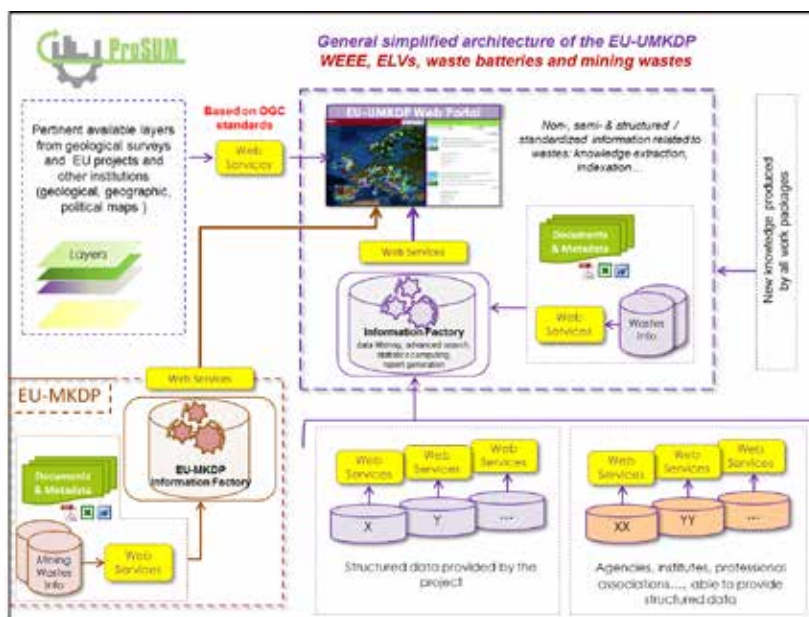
ProSUM

General simplified architecture of the EU-UMKDP
WEEE, ELVs, waste batteries and mining wastes

Pertinent available layers from geological surveys and EU projects and other institutions (geological, geographic, political maps )

Layers

Based on OGC standards

Web Services

EU-UMKDP Web Portal

Non-, semi- & structured / standardized information related to wastes: knowledge extraction, indexation...

New knowledge produced by all work packages

Web Services

Documents & Metadata

Information Factory
data filtering, advanced search, statistics computing, report generation

Web Services

Wastes Info

Web Services

EU-MKDP

EU-MKDP Information Factory

Documents & Metadata

Mining Wastes Info

Web Services

Web Services

Web Services

Web Services

X

Y

...

Structured data provided by the project

Web Services

Web Services

Web Services

XX

YY

...

Agencies, institutes, professional associations..., able to provide structured data